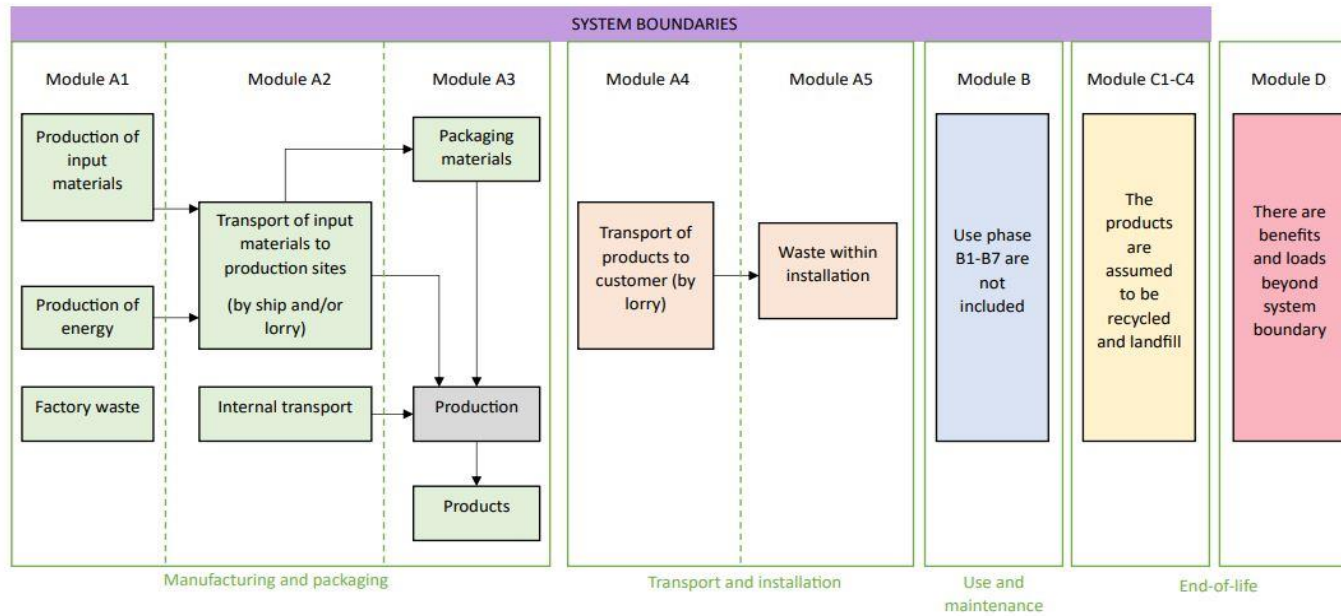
SYSTEM BOUNDARIES

Module A1

Production of input materials

Production of energy

Factory waste

Module A2

Transport of input materials to production sites

(by ship and/or lorry)

Internal transport

Module A3

Packaging materials

Production

Products

Manufacturing and packaging

Module A4

Transport of products to customer (by lorry)

Module A5

Waste within installation

Transport and installation

Module B

Use phase B1-B7 are not included

Use and maintenance

Module C1-C4

The products are assumed to be recycled and landfill

End-of-life

Module D

There are benefits and loads beyond system boundary